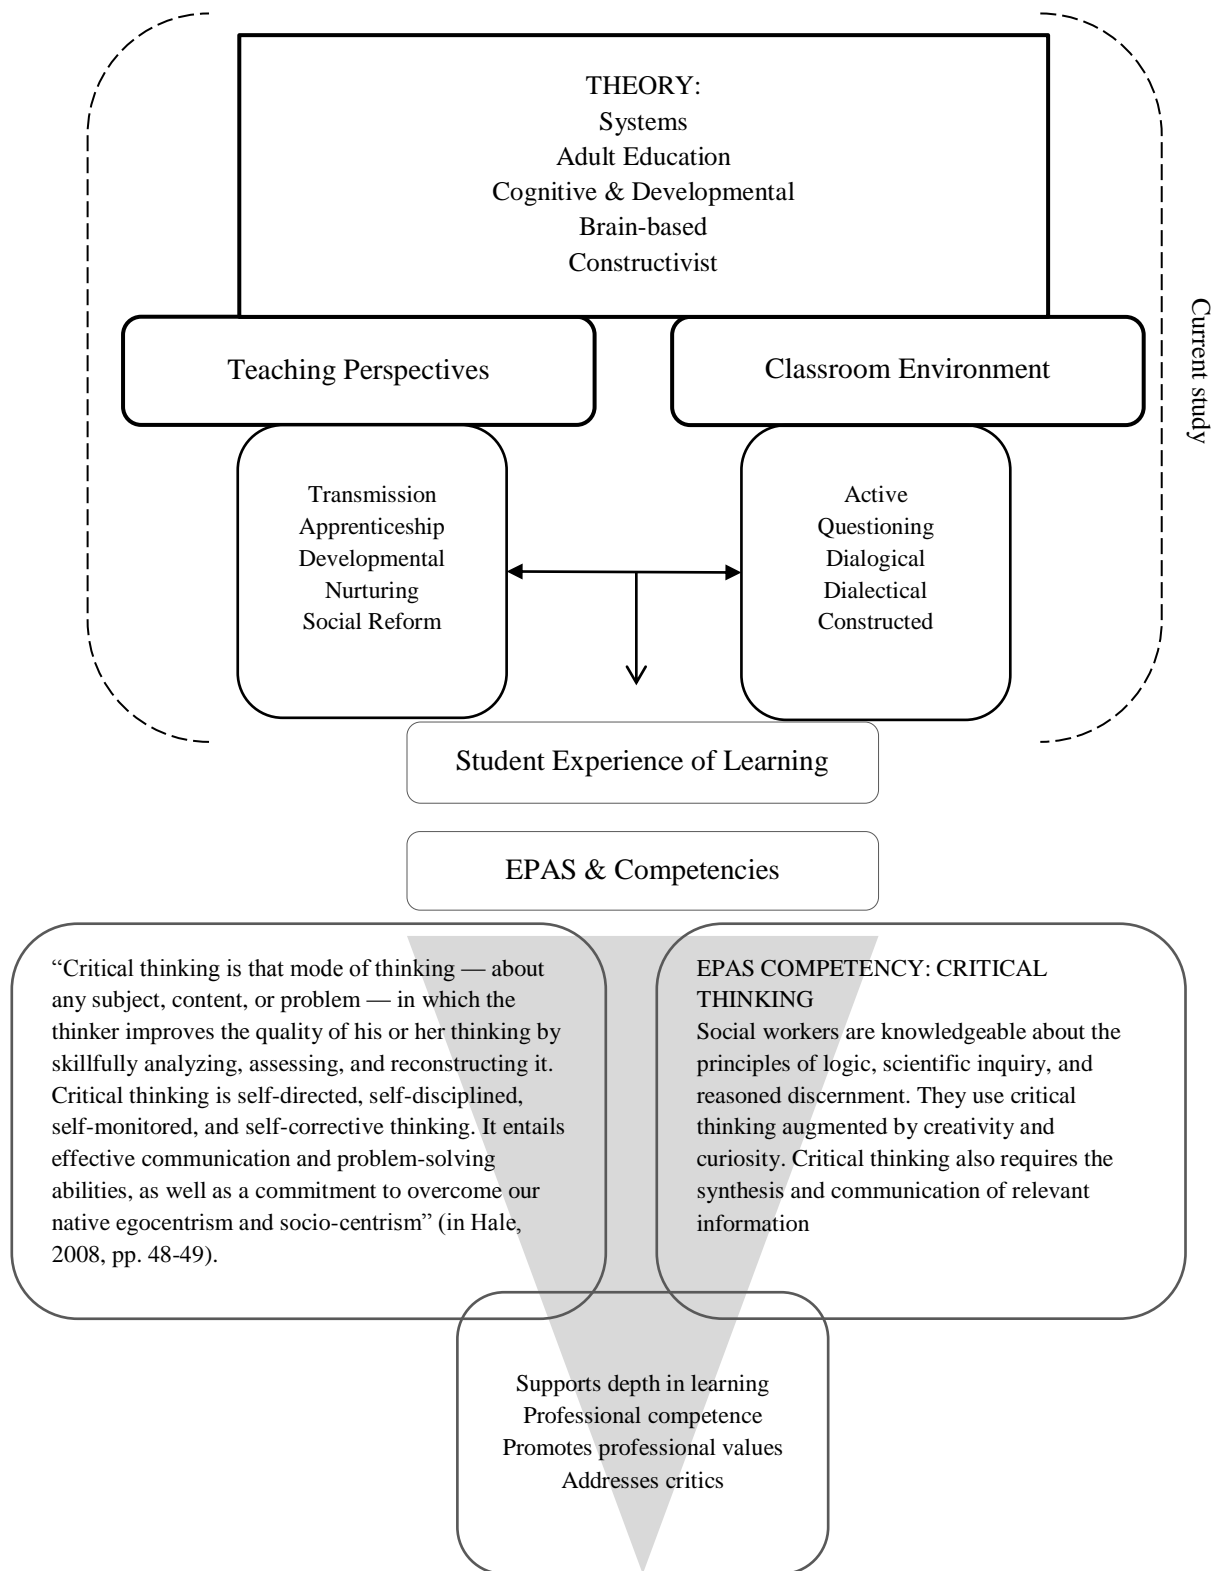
THEORY:
Systems
Adult Education
Cognitive & Developmental
Brain-based
Constructivist

Current study

Teaching Perspectives

Classroom Environment

Transmission
Apprenticeship
Developmental
Nurturing
Social Reform

Active
Questioning
Dialogical
Dialectical
Constructed

Student Experience of Learning

EPAS & Competencies

"Critical thinking is that mode of thinking — about any subject, content, or problem — in which the thinker improves the quality of his or her thinking by skillfully analyzing, assessing, and reconstructing it. Critical thinking is self-directed, self-disciplined, self-monitored, and self-corrective thinking. It entails effective communication and problem-solving abilities, as well as a commitment to overcome our native egocentrism and socio-centrism" (in Hale, 2008, pp. 48-49).

EPAS COMPETENCY: CRITICAL THINKING
Social workers are knowledgeable about the principles of logic, scientific inquiry, and reasoned discernment. They use critical thinking augmented by creativity and curiosity. Critical thinking also requires the synthesis and communication of relevant information

Supports depth in learning
Professional competence
Promotes professional values
Addresses critics